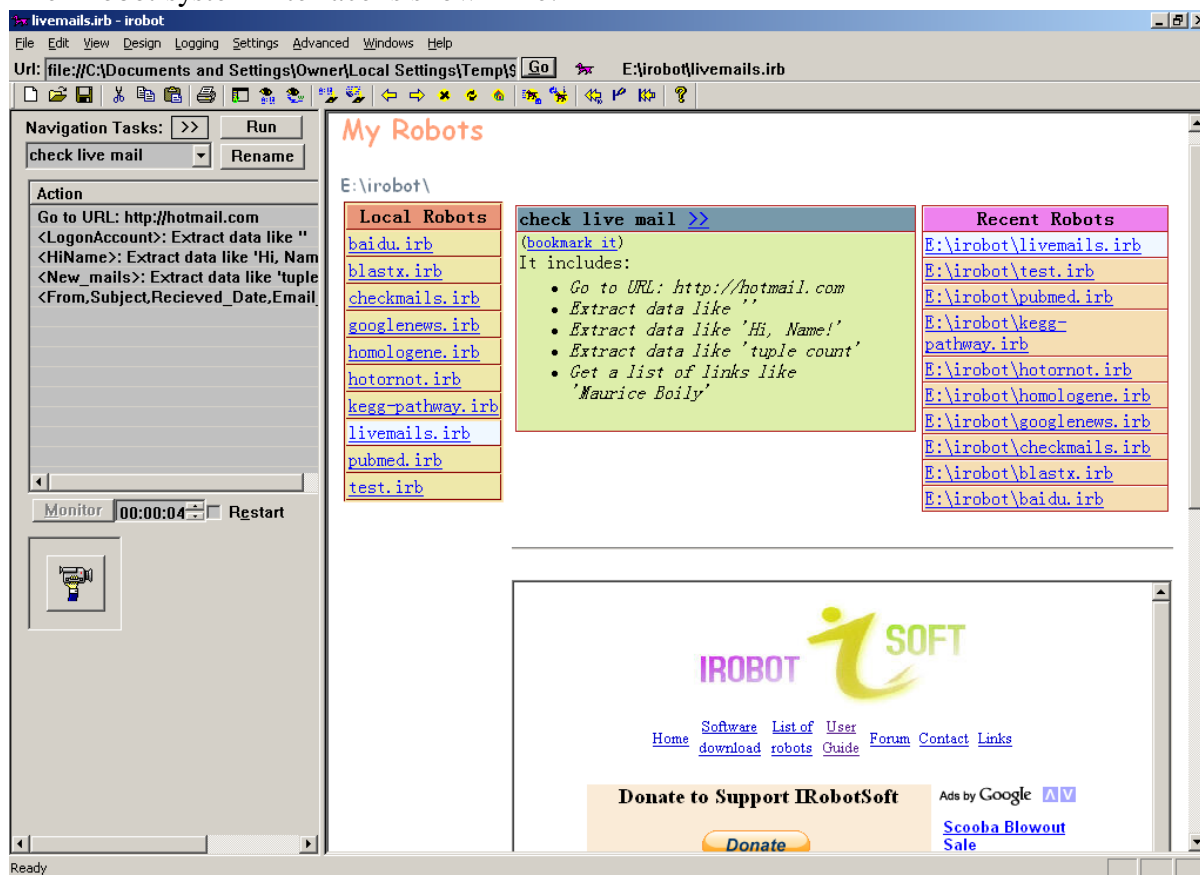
livemails.irb - irobot

File Edit View Design Logging Settings Advanced Windows Help

Url: file://C:\Documents and Settings\Owner\Local Settings\Temp\$ Go E:\irobot\livemails.irb

Navigation Tasks: >> Run
check live mail Rename

Action
Go to URL: http://hotmail.com
<LogonAccount>: Extract data like ''
<HiName>: Extract data like 'Hi, Nam
<New_mails>: Extract data like 'tuple
<From,Subject,Recieved_Date,Email_

Monitor 00:00:04 Restart

My Robots

E:\irobot\

| Local Robots |
|---|
| baidu.irb |
| blastx.irb |
| checkmails.irb |
| googlenews.irb |
| homologene.irb |
| hotornot.irb |
| kegg-pathway.irb |
| livemails.irb |
| pubmed.irb |
| test.irb |

check live mail >>
(bookmark it)
It includes:
- Go to URL: http://hotmail.com
- Extract data like ''
- Extract data like 'Hi, Name!'
- Extract data like 'tuple count'
- Get a list of links like 'Maurice Boily'

| Recent Robots |
|---|
| E:\irobot\livemails.irb |
| E:\irobot\test.irb |
| E:\irobot\pubmed.irb |
| E:\irobot\kegg-pathway.irb |
| E:\irobot\hotornot.irb |
| E:\irobot\homologene.irb |
| E:\irobot\googlenews.irb |
| E:\irobot\checkmails.irb |
| E:\irobot\blastx.irb |
| E:\irobot\baidu.irb |

IROBOT SOFT

Home Software download List of robots User Guide Forum Contact Links

Donate to Support IRobotSoft

Donate

Ads by Google

Scooba Blowout Sale

Ready